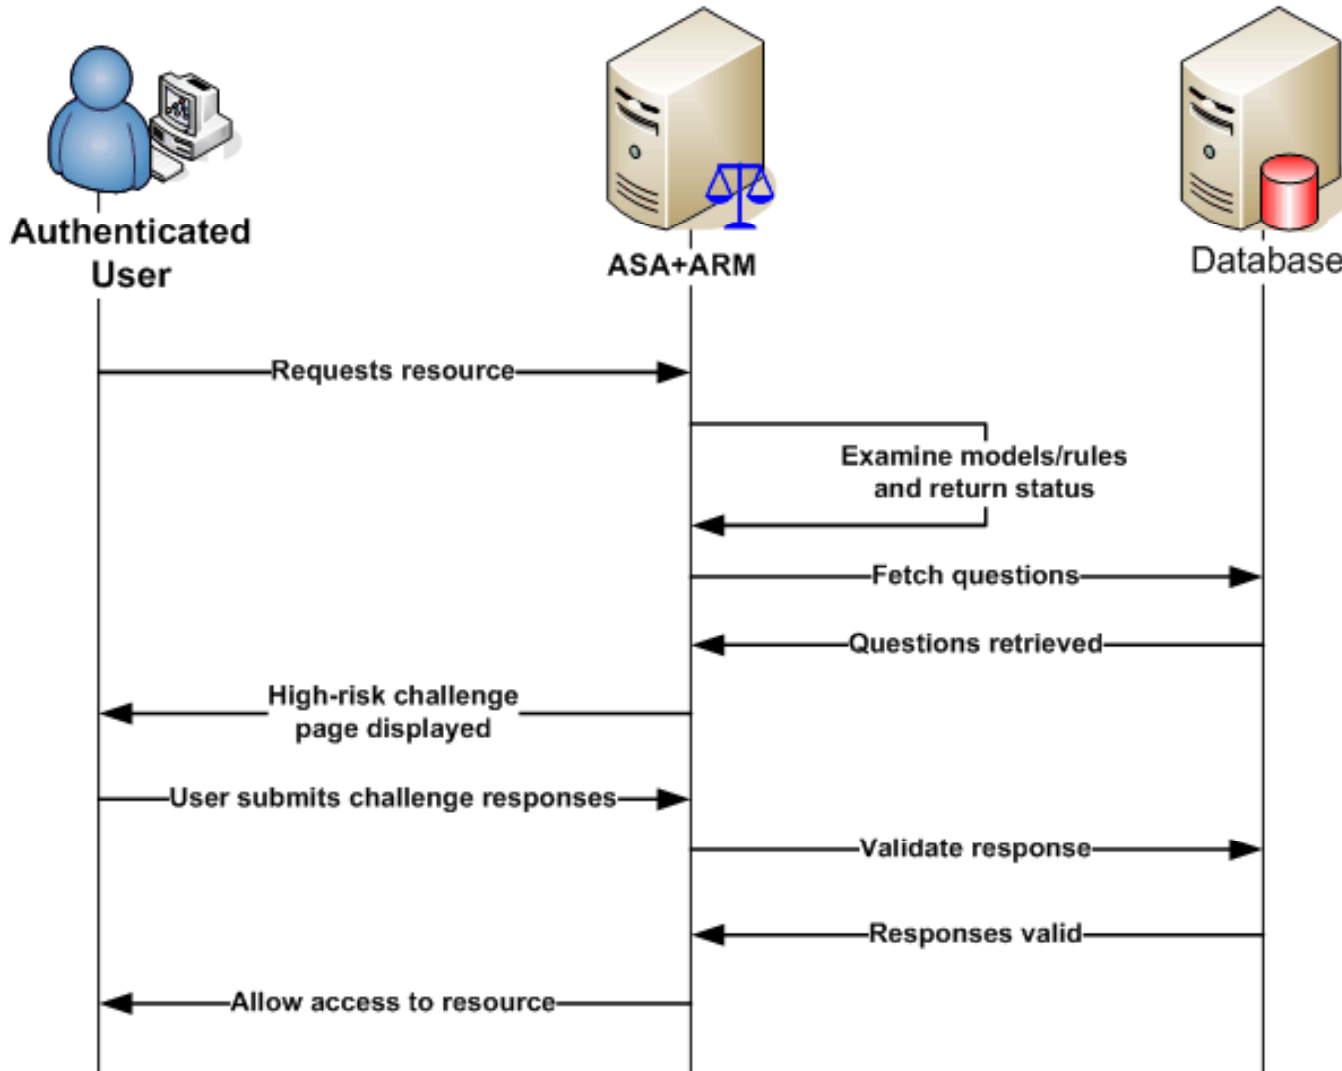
Authenticated User

ASA+ARM

Database

Requests resource

Examine models/rules and return status

Fetch questions

Questions retrieved

High-risk challenge page displayed

User submits challenge responses

Validate response

Responses valid

Allow access to resource